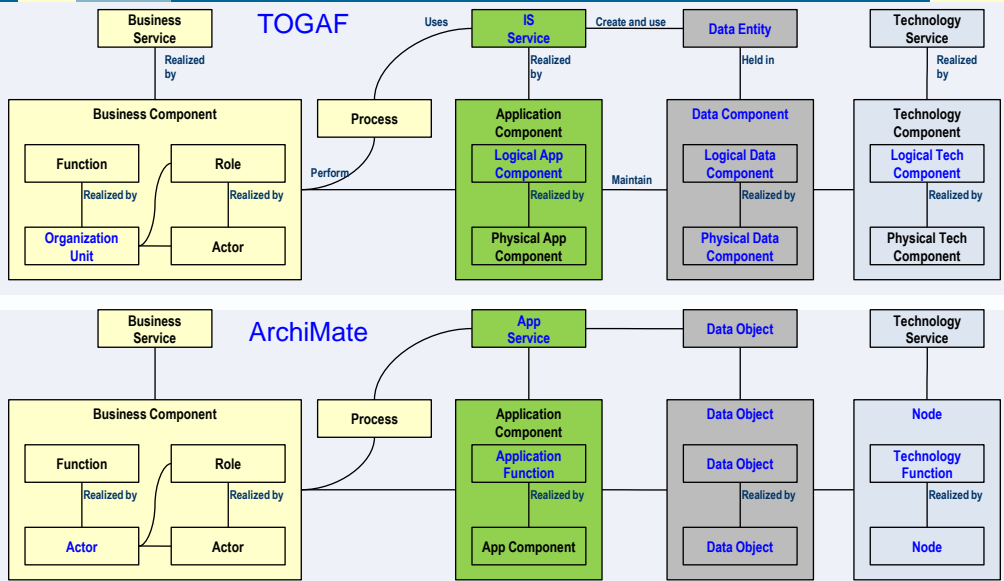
TOGAF

Business Service

Realized by

Uses

IS Service

Create and use

Data Entity

Technology Service

Realized by

Held in

Realized by

Business Component

Process

Application Component

Data Component

Technology Component

Function

Role

Perform

Logical App Component

Logical Data Component

Logical Tech Component

Realized by

Realized by

Maintain

Realized by

Realized by

Realized by

Organization Unit

Actor

Physical App Component

Physical Data Component

Physical Tech Component

ArchiMate

Business Service

App Service

Data Object

Technology Service

Business Component

Process

Application Component

Data Object

Node

Function

Role

Application Function

Data Object

Technology Function

Realized by

Realized by

Realized by

Realized by

Realized by

Actor

Actor

App Component

Data Object

Node